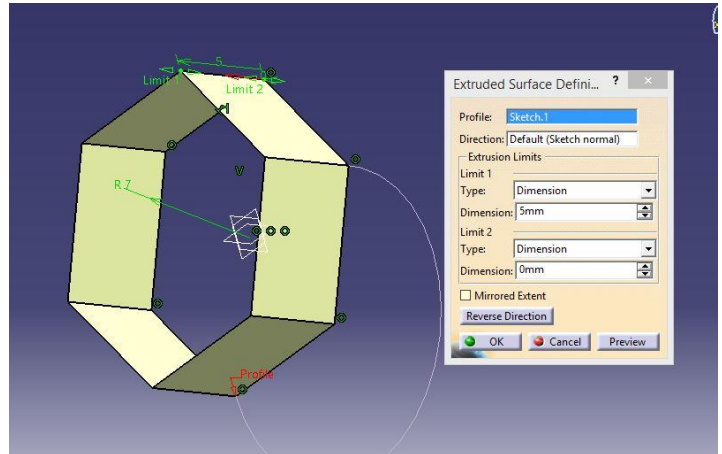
5
Limit 1
Limit 2
R 7
V
Profile

Extruded Surface Defini... ? ×
Profile: Sketch.1
Direction: Default (Sketch normal)
Extrusion Limits
Limit 1
Type: Dimension
Dimension: 5mm
Limit 2
Type: Dimension
Dimension: 0mm
Mirrored Extent
Reverse Direction
OK
Cancel
Preview